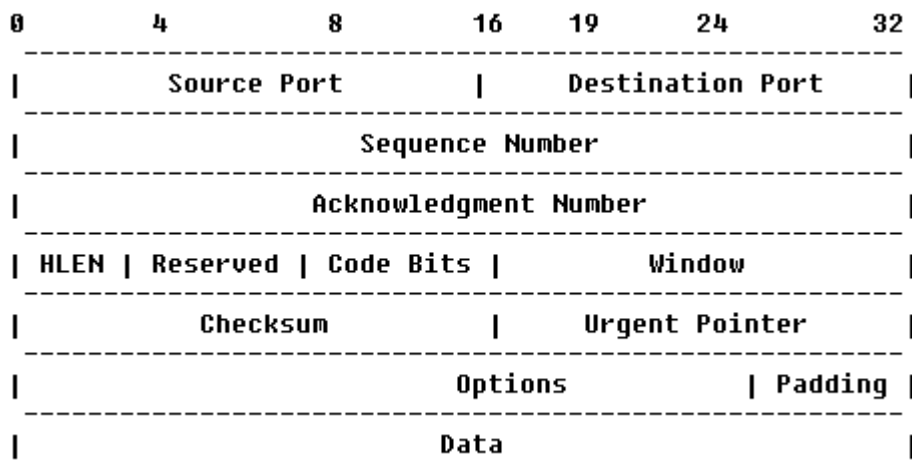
0 4 8 16 19 24 32

| Source Port | Destination Port |

| Sequence Number |

| Acknowledgment Number |

| HLEN | Reserved | Code Bits | Window |

| Checksum | Urgent Pointer |

| Options | Padding |

| Data |